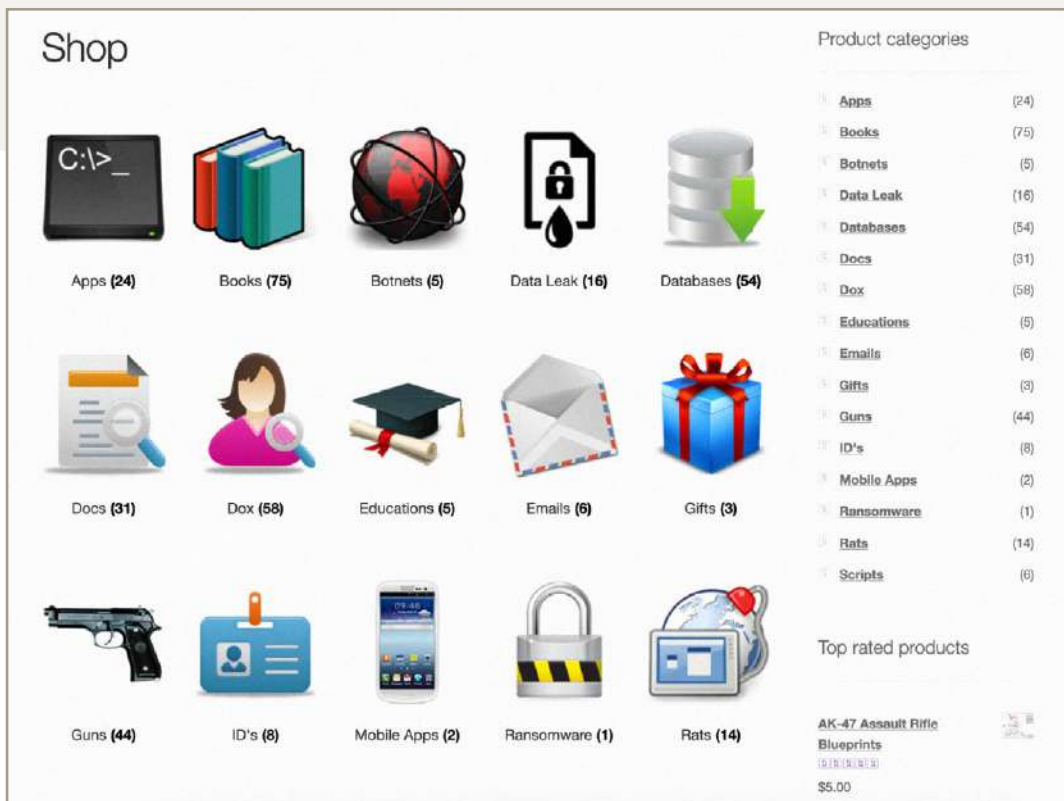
Shop

C:\>_

Apps (24)

Books (75)

Botnets (5)

Data Leak (16)

Databases (54)

Docs (31)

Dox (58)

Educations (5)

Emails (6)

Gifts (3)

Guns (44)

ID's (8)

Mobile Apps (2)

Ransomware (1)

Rats (14)

Product categories

| | |
|---|---|
| Apps | (24) |
| Books | (75) |
| Botnets | (5) |
| Data Leak | (16) |
| Databases | (54) |
| Docs | (31) |
| Dox | (58) |
| Educations | (5) |
| Emails | (6) |
| Gifts | (3) |
| Guns | (44) |
| ID's | (8) |
| Mobile Apps | (2) |
| Ransomware | (1) |
| Rats | (14) |
| Scripts | (6) |

Top rated products

AK-47 Assault Rifle Blueprints

$5.00